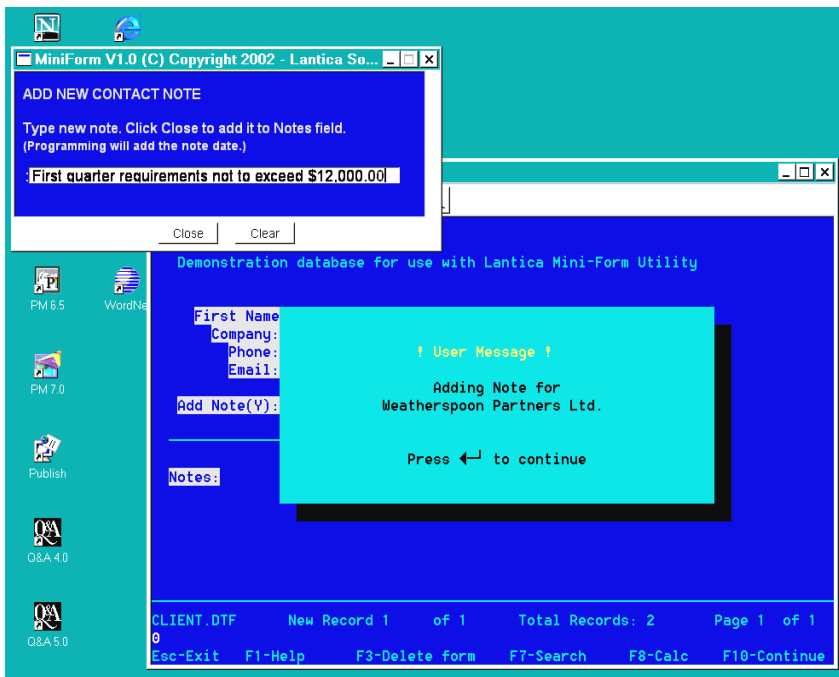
MiniForm V1.0 (C) Copyright 2002 - Lantica So...

ADD NEW CONTACT NOTE

Type new note. Click Close to add it to Notes field.
(Programming will add the note date.)

First quarter requirements not to exceed $12,000.00

Close Clear

PM 6.5

WordNe

PM 7.0

Publish

Q&A 4.0

Q&A 5.0

Demonstration database for use with Lantica Mini-Form Utility

First Name
Company:
Phone:
Email:

Add Note(Y):

Notes:

! User Message !

Adding Note for
Weatherspoon Partners Ltd.

Press ↵ to continue

CLIENT.DTF New Record 1 of 1 Total Records: 2 Page 1 of 1
0
Esc-Exit F1-Help F3-Delete form F7-Search F8-Calc F10-Continue